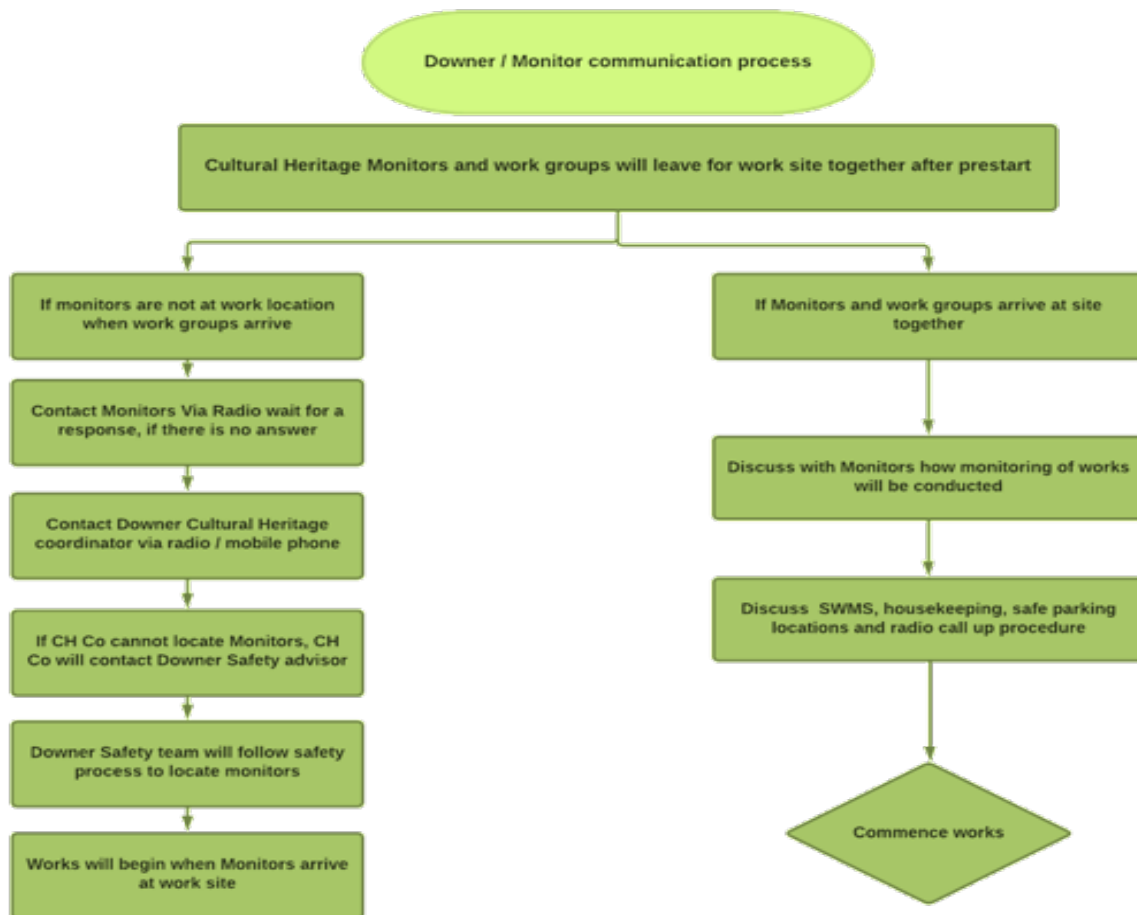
Downer / Monitor communication process

Cultural Heritage Monitors and work groups will leave for work site together after prestart

If monitors are not at work location when work groups arrive

Contact Monitors Via Radio wait for a response, if there is no answer

Contact Downer Cultural Heritage coordinator via radio / mobile phone

If CH Co cannot locate Monitors, CH Co will contact Downer Safety advisor

Downer Safety team will follow safety process to locate monitors

Works will begin when Monitors arrive at work site

If Monitors and work groups arrive at site together

Discuss with Monitors how monitoring of works will be conducted

Discuss SWMS, housekeeping, safe parking locations and radio call up procedure

Commence works